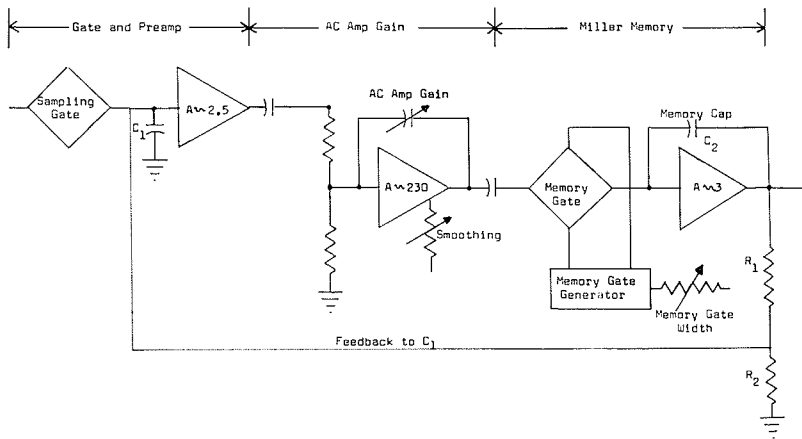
Gate and Preamp

AC Amp Gain

Miller Memory

Sampling Gate

$C_1$

A~2.5

AC Amp Gain

A~230

Smoothing

Memory Gate

Memory Cap

$C_2$

A~3

Memory Gate Generator

Memory Gate Width

$R_1$

Feedback to $C_1$

$R_2$